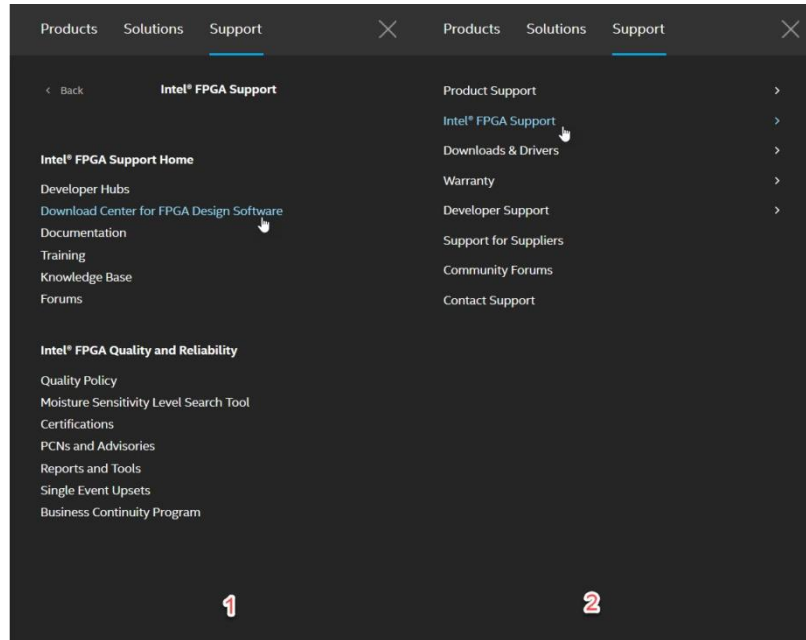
Products Solutions Support

‹ Back Intel® FPGA Support

Intel® FPGA Support Home

Developer Hubs
Download Center for FPGA Design Software
Documentation
Training
Knowledge Base
Forums

Intel® FPGA Quality and Reliability

Quality Policy
Moisture Sensitivity Level Search Tool
Certifications
PCNs and Advisories
Reports and Tools
Single Event Upsets
Business Continuity Program

1

Products Solutions Support

Product Support ›
Intel® FPGA Support ›
Downloads & Drivers ›
Warranty ›
Developer Support ›
Support for Suppliers
Community Forums
Contact Support

2